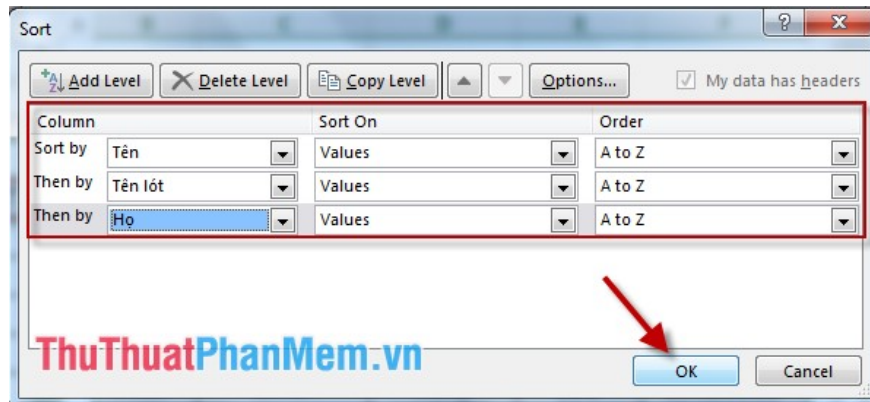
Sort

?

Add Level

Delete Level

Copy Level

Options...

My data has headers

| Column | | Sort On | Order |
|---|---|---|---|
| Sort by | Tên | Values | A to Z |
| Then by | Tên lót | Values | A to Z |
| Then by | Họ | Values | A to Z |

ThuThuatPhanMem.vn

OK

Cancel